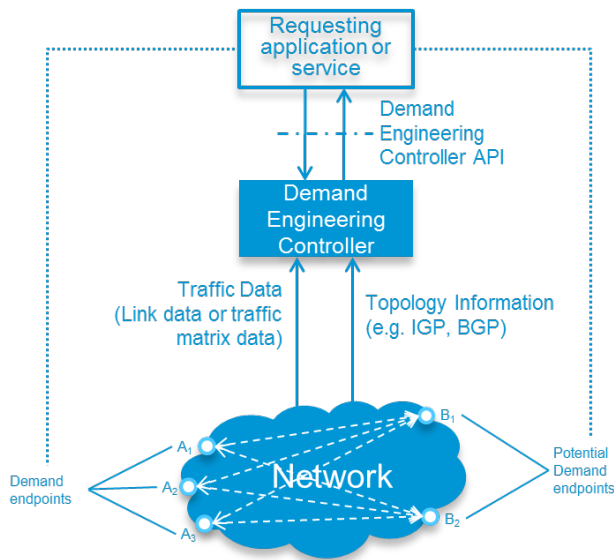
Requesting application or service

Demand Engineering Controller API

Demand Engineering Controller

Traffic Data (Link data or traffic matrix data)

Topology Information (e.g. IGP, BGP)

$A_1$

$A_2$

$A_3$

Network

$B_1$

$B_2$

Demand endpoints

Potential Demand endpoints